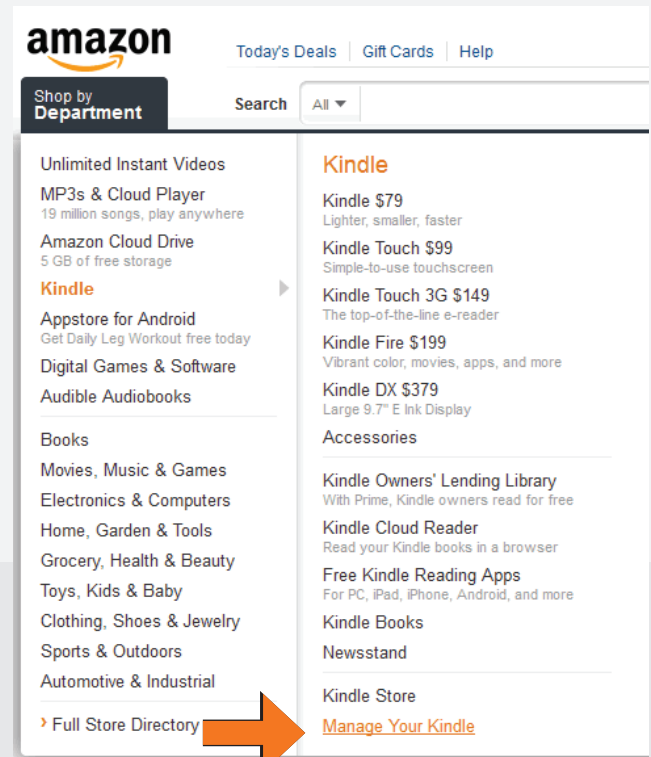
amazon

Today's Deals | Gift Cards | Help

Shop by Department

Search All

Unlimited Instant Videos
MP3s & Cloud Player
19 million songs, play anywhere
Amazon Cloud Drive
5 GB of free storage
Kindle
Appstore for Android
Get Daily Leg Workout free today
Digital Games & Software
Audible Audiobooks

Books
Movies, Music & Games
Electronics & Computers
Home, Garden & Tools
Grocery, Health & Beauty
Toys, Kids & Baby
Clothing, Shoes & Jewelry
Sports & Outdoors
Automotive & Industrial

› Full Store Directory

Kindle
Kindle $79
Lighter, smaller, faster
Kindle Touch $99
Simple-to-use touchscreen
Kindle Touch 3G $149
The top-of-the-line e-reader
Kindle Fire $199
Vibrant color, movies, apps, and more
Kindle DX $379
Large 9.7" E Ink Display
Accessories

Kindle Owners' Lending Library
With Prime, Kindle owners read for free
Kindle Cloud Reader
Read your Kindle books in a browser
Free Kindle Reading Apps
For PC, iPad, iPhone, Android, and more
Kindle Books
Newsstand

Kindle Store
Manage Your Kindle